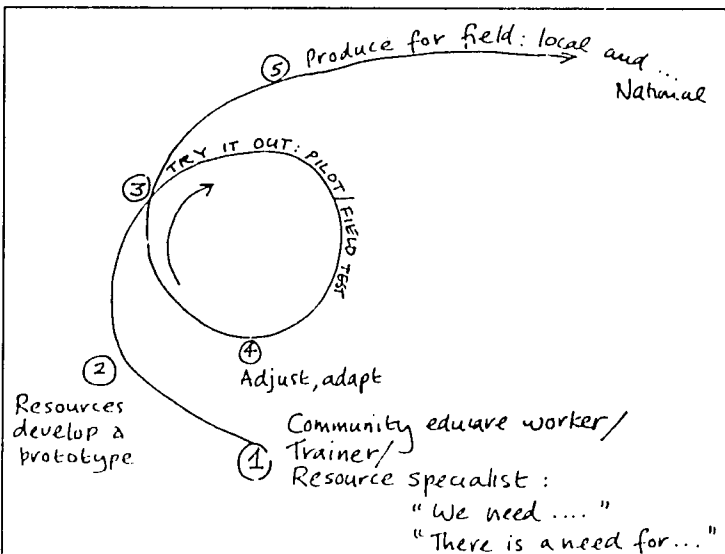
(5) Produce for field: local and ... National

(3) TRY IT OUT: PILOT / FIELD TEST

(4) Adjust, adapt

(2) Resources develop a prototype

(1) Community educare worker/ Trainer/ Resource specialist : "We need ...." "There is a need for..."